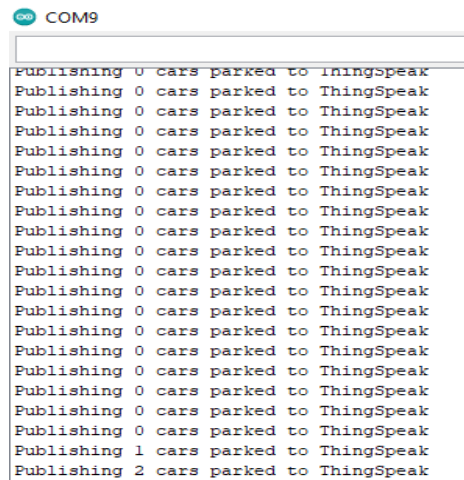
COM9

Publishing 0 cars parked to ThingSpeak
Publishing 0 cars parked to ThingSpeak
Publishing 0 cars parked to ThingSpeak
Publishing 0 cars parked to ThingSpeak
Publishing 0 cars parked to ThingSpeak
Publishing 0 cars parked to ThingSpeak
Publishing 0 cars parked to ThingSpeak
Publishing 0 cars parked to ThingSpeak
Publishing 0 cars parked to ThingSpeak
Publishing 0 cars parked to ThingSpeak
Publishing 0 cars parked to ThingSpeak
Publishing 0 cars parked to ThingSpeak
Publishing 0 cars parked to ThingSpeak
Publishing 0 cars parked to ThingSpeak
Publishing 0 cars parked to ThingSpeak
Publishing 0 cars parked to ThingSpeak
Publishing 0 cars parked to ThingSpeak
Publishing 0 cars parked to ThingSpeak
Publishing 0 cars parked to ThingSpeak
Publishing 1 cars parked to ThingSpeak
Publishing 2 cars parked to ThingSpeak